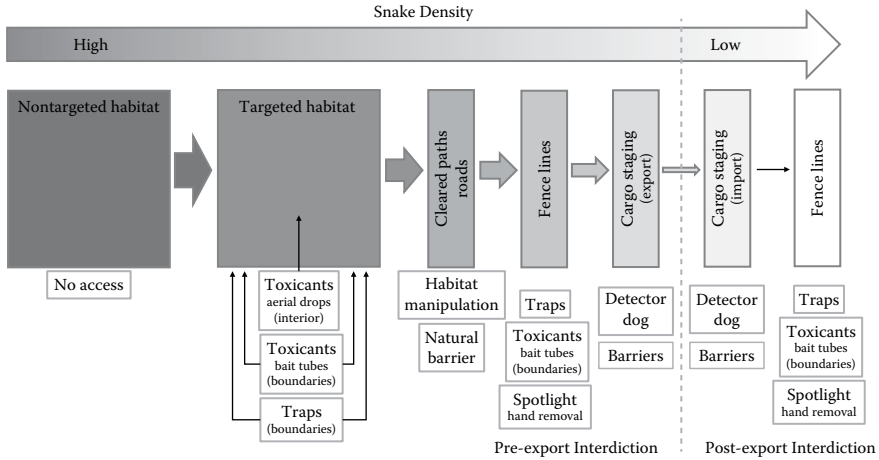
Snake Density

High

Low

Nontargeted habitat

Targeted habitat

Cleared paths roads

Fence lines

Cargo staging (export)

Cargo staging (import)

Fence lines

No access

Toxicants aerial drops (interior)

Toxicants bait tubes (boundaries)

Traps (boundaries)

Habitat manipulation

Natural barrier

Traps

Toxicants bait tubes (boundaries)

Spotlight hand removal

Detector dog

Barriers

Detector dog

Barriers

Traps

Toxicants bait tubes (boundaries)

Spotlight hand removal

Pre-export Interdiction

Post-export Interdiction